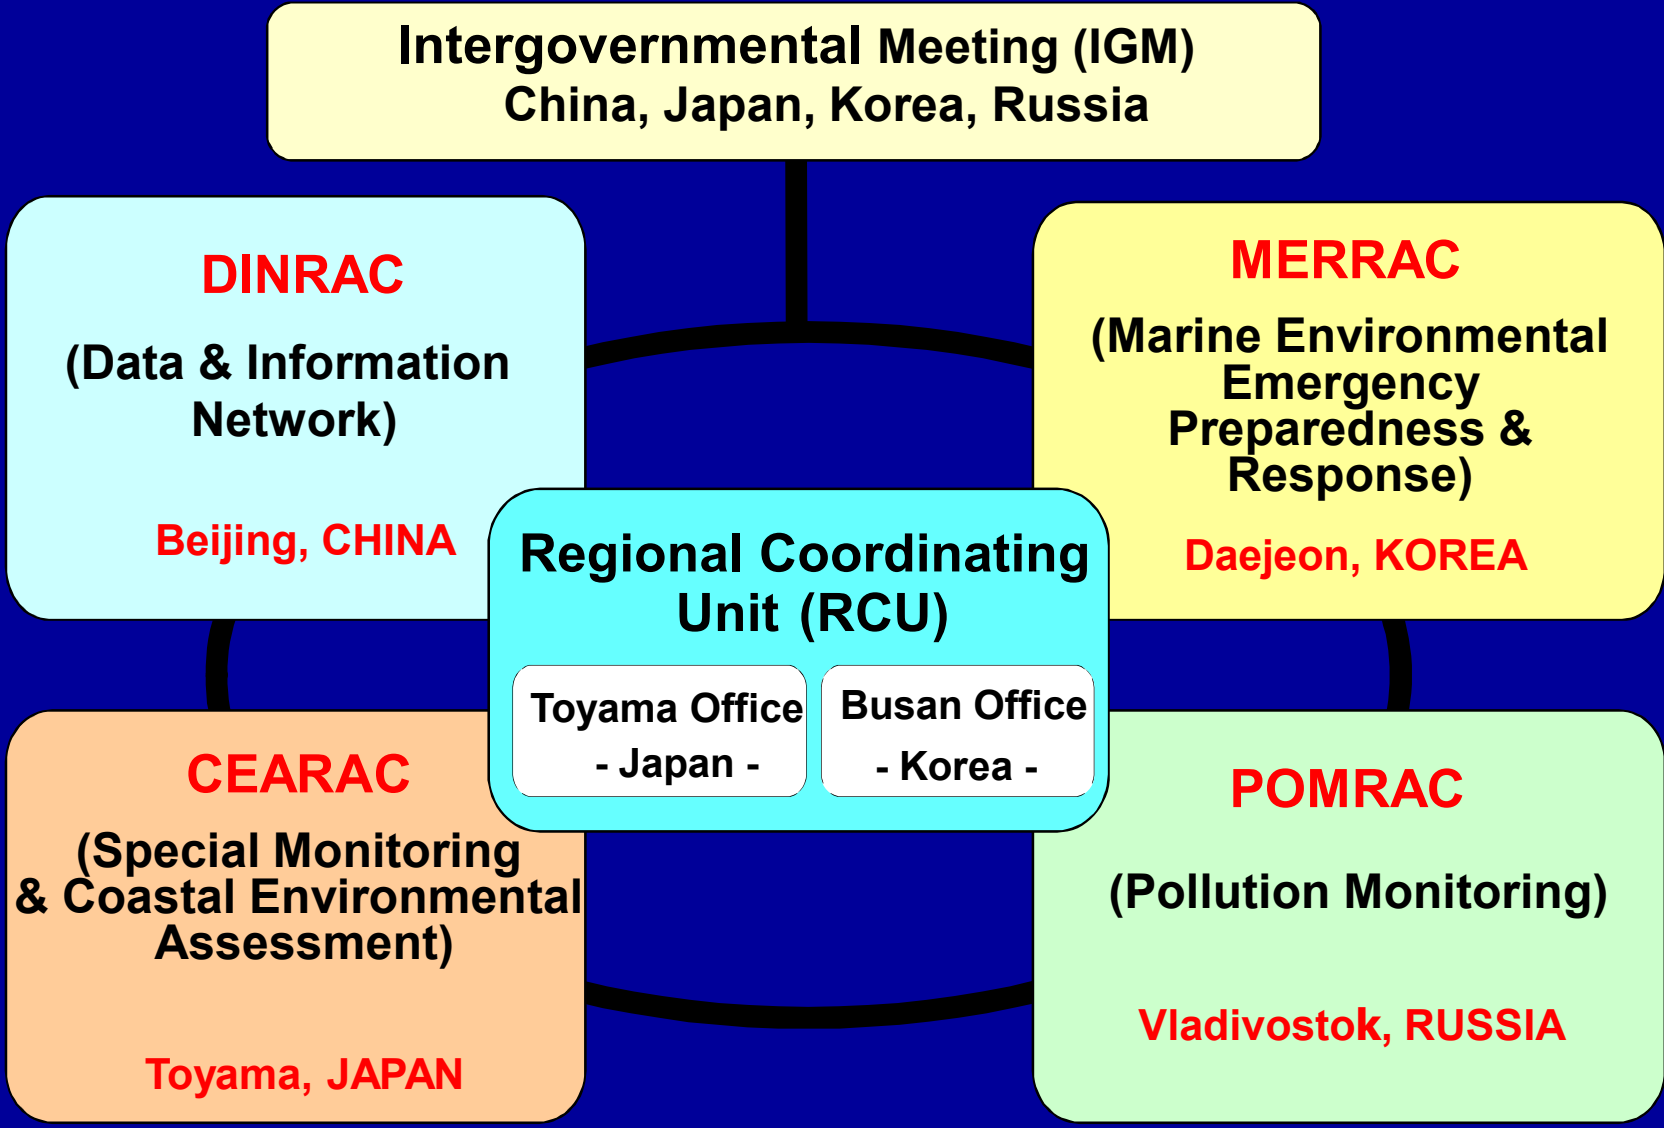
Intergovernmental Meeting (IGM)
China, Japan, Korea, Russia

DINRAC
(Data & Information Network)
Beijing, CHINA

MERRAC
(Marine Environmental Emergency Preparedness & Response)
Daejeon, KOREA

Regional Coordinating Unit (RCU)

Toyama Office
- Japan -

Busan Office
- Korea -

CEARAC
(Special Monitoring & Coastal Environmental Assessment)
Toyama, JAPAN

POMRAC
(Pollution Monitoring)
Vladivostok, RUSSIA